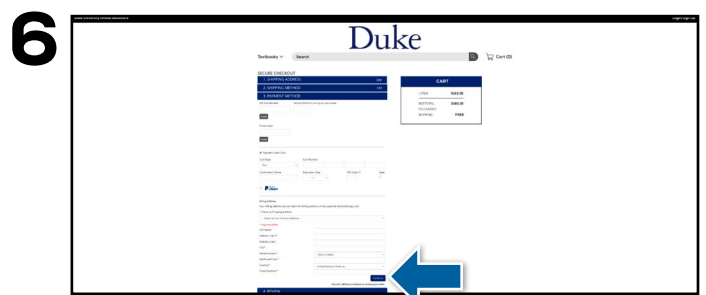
6

Duke University Official Bookstore

Login/Sign Up

Duke

Textbooks

Search

Cart (0)

SECURE CHECKOUT

1. SHIPPING ADDRESS

2. SHIPPING METHOD

3. PAYMENT METHOD

CART

SUBTOTAL

SHIPPING

FREE

4. REVIEW